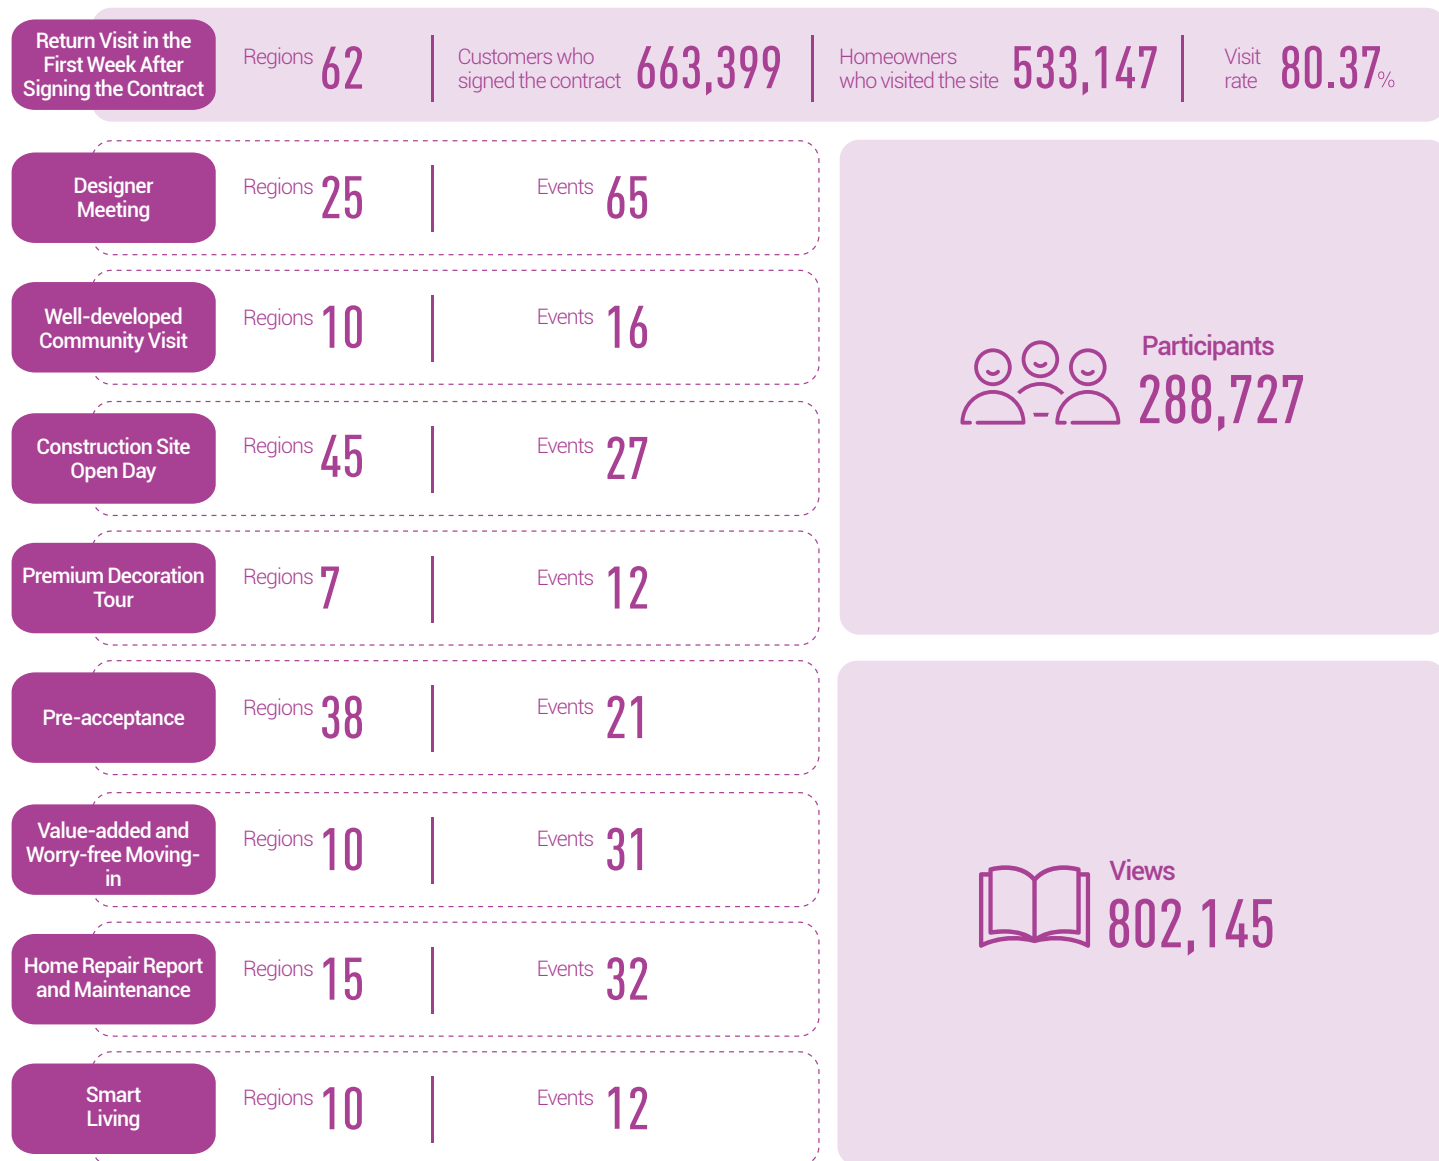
Return Visit in the First Week After Signing the Contract

Regions 62

Customers who signed the contract 663,399

Homeowners who visited the site 533,147

Visit rate 80.37%

Designer Meeting

Regions 25

Events 65

Well-developed Community Visit

Regions 10

Events 16

Construction Site Open Day

Regions 45

Events 27

Premium Decoration Tour

Regions 7

Events 12

Pre-acceptance

Regions 38

Events 21

Value-added and Worry-free Moving-in

Regions 10

Events 31

Home Repair Report and Maintenance

Regions 15

Events 32

Smart Living

Regions 10

Events 12

Participants 288,727

Views 802,145